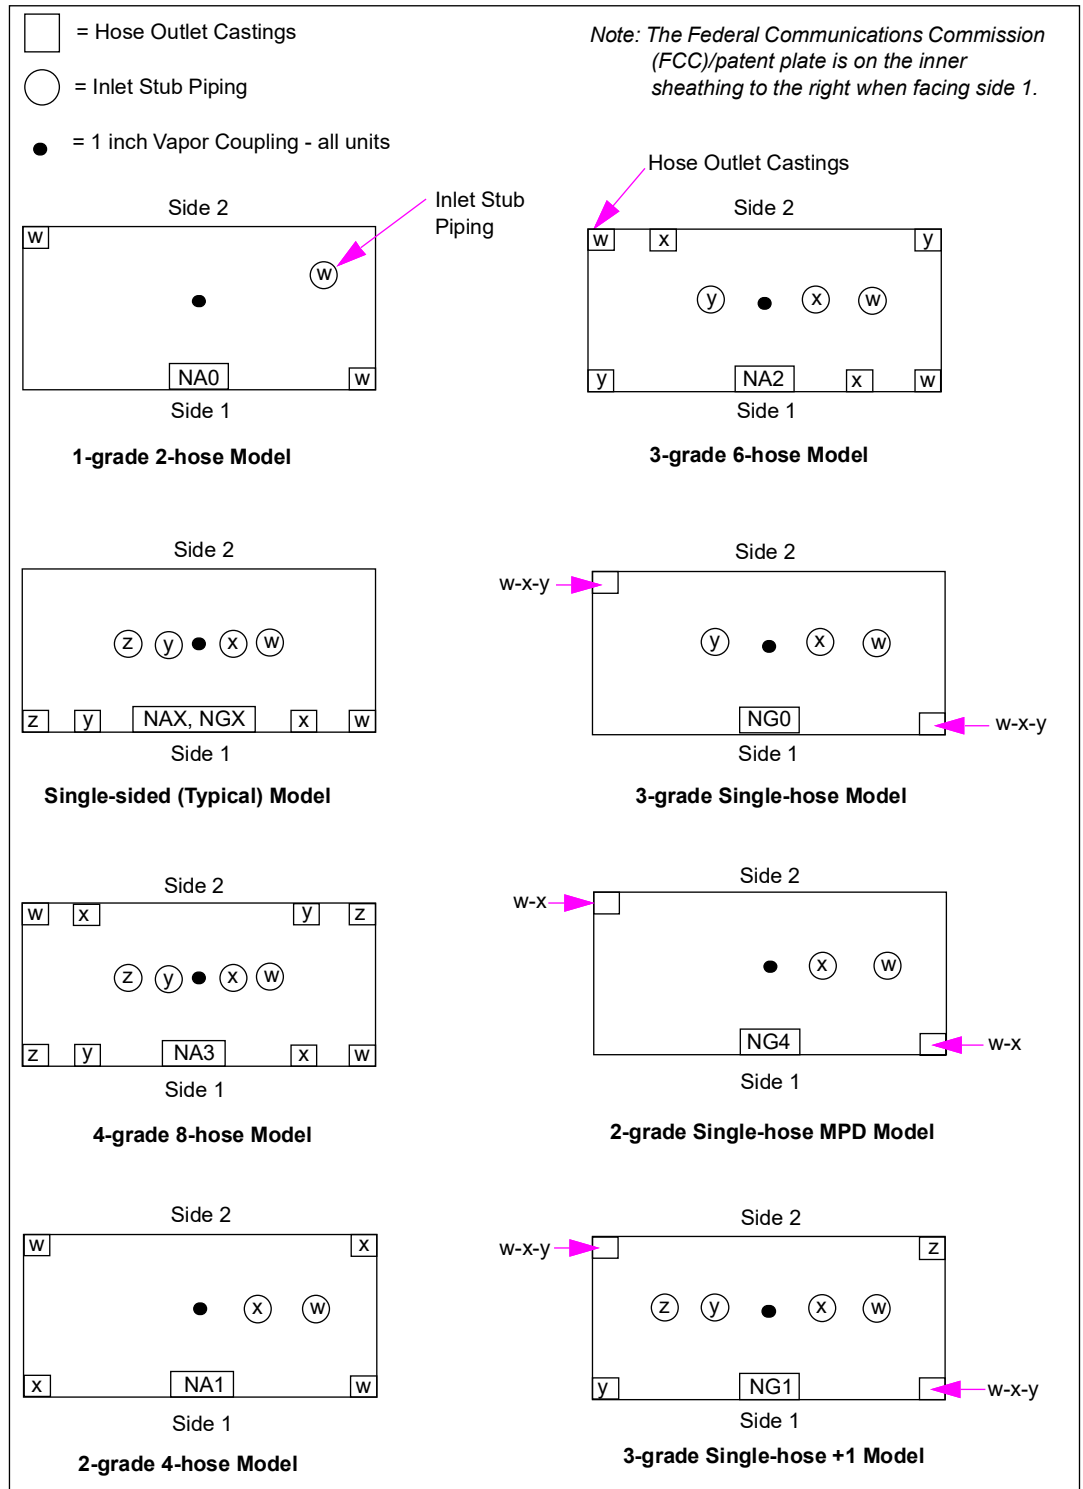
= Hose Outlet Castings

= Inlet Stub Piping

= 1 inch Vapor Coupling - all units

Note: The Federal Communications Commission (FCC)/patent plate is on the inner sheathing to the right when facing side 1.

Inlet Stub Piping

Side 2
w
w
NA0
w
Side 1
1-grade 2-hose Model

Hose Outlet Castings
Side 2
w x y
y x w
y NA2 x w
Side 1
3-grade 6-hose Model

Side 2
z y x w
z y NAX, NGX x w
Side 1
Single-sided (Typical) Model

Side 2
w-x-y
y x w
NG0
w-x-y
Side 1
3-grade Single-hose Model

Side 2
w x y z
z y x w
z y NA3 x w
Side 1
4-grade 8-hose Model

Side 2
w-x
x w
NG4
w-x
Side 1
2-grade Single-hose MPD Model

Side 2
w x
x w
x NA1 w
Side 1
2-grade 4-hose Model

Side 2
w-x-y
z
z y x w
y NG1
w-x-y
Side 1
3-grade Single-hose +1 Model